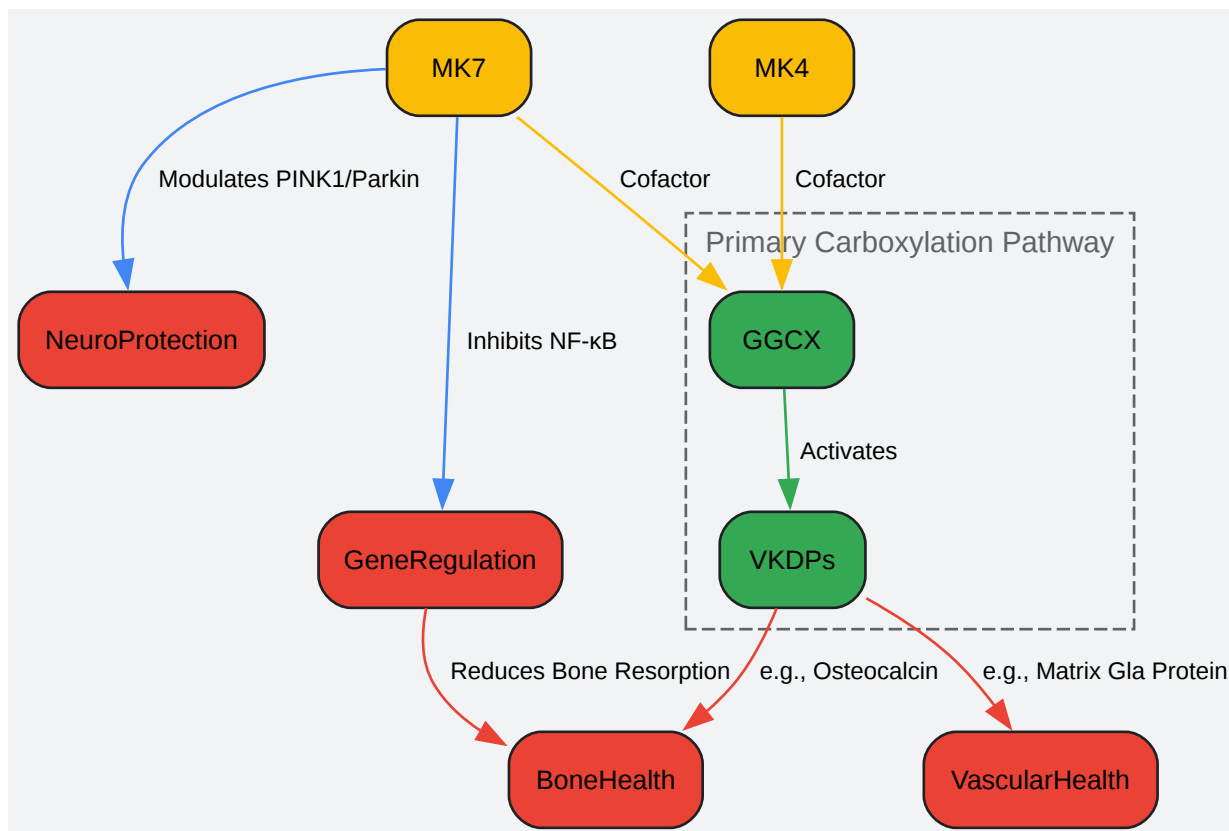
MK7

MK4

Modulates PINK1/Parkin

Cofactor

Cofactor

Primary Carboxylation Pathway

NeuroProtection

Inhibits NF-κB

GGCX

Activates

GeneRegulation

VKDPs

Reduces Bone Resorption

e.g., Osteocalcin

e.g., Matrix Gla Protein

BoneHealth

VascularHealth